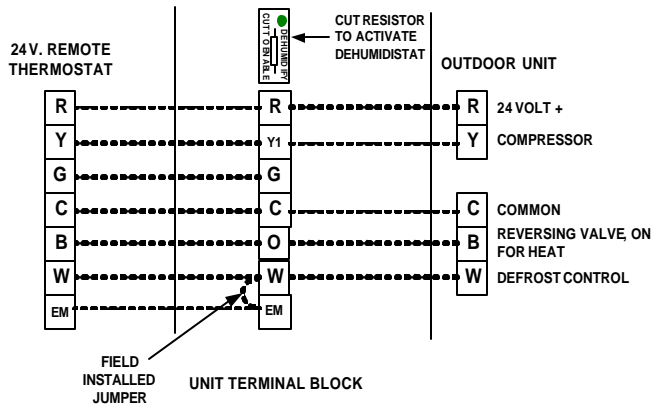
24 V. REMOTE THERMOSTAT

DEHUMIDIFY CUT TO ENABLE

CUT RESISTOR TO ACTIVATE DEHUMIDISTAT

OUTDOOR UNIT

R
Y
G
C
B
W
EM

R
Y1
G
C
O
W
EM

R 24 VOLT +
Y COMPRESSOR
C COMMON
B REVERSING VALVE, ON FOR HEAT
W DEFROST CONTROL

FIELD INSTALLED JUMPER

UNIT TERMINAL BLOCK